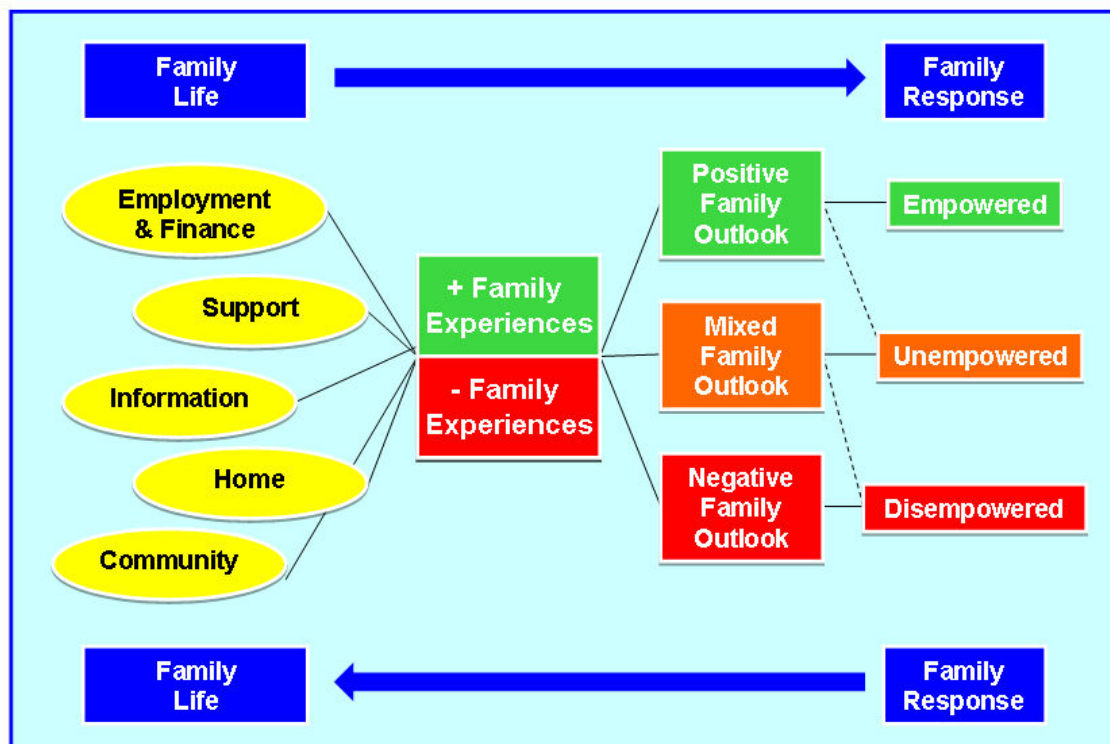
Family Life

Family Response

Employment & Finance

Support

Information

Home

Community

+ Family Experiences

- Family Experiences

Positive Family Outlook

Mixed Family Outlook

Negative Family Outlook

Empowered

Unempowered

Disempowered

Family Life

Family Response